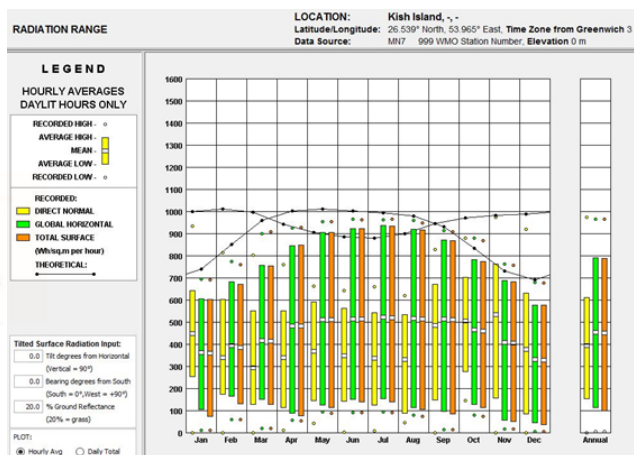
RADIATION RANGE

LOCATION: Kish Island, -, -
Latitude/Longitude: 26.539° North, 53.965° East, Time Zone from Greenwich 3
Data Source: MN7 999 WMO Station Number, Elevation 0 m

LEGEND

HOURLY AVERAGES
DAYLIT HOURS ONLY

RECORDED HIGH -
AVERAGE HIGH -
MEAN -
AVERAGE LOW -
RECORDED LOW -

RECORDED:
DIRECT NORMAL
GLOBAL HORIZONTAL
TOTAL SURFACE
(Wh/sq.m per hour)
THEORETICAL:

Tilted Surface Radiation Input:
0.0 Tilt degrees from Horizontal (Vertical = 90°)
0.0 Bearing degrees from South (South = 0°, West = +90°)
20.0 % Ground Reflectance (20% = grass)

PLOT:
Hourly Avg
Daily Total

1600
1500
1400
1300
1200
1100
1000
900
800
700
600
500
400
300
200
100
0

Jan Feb Mar Apr May Jun Jul Aug Sep Oct Nov Dec Annual